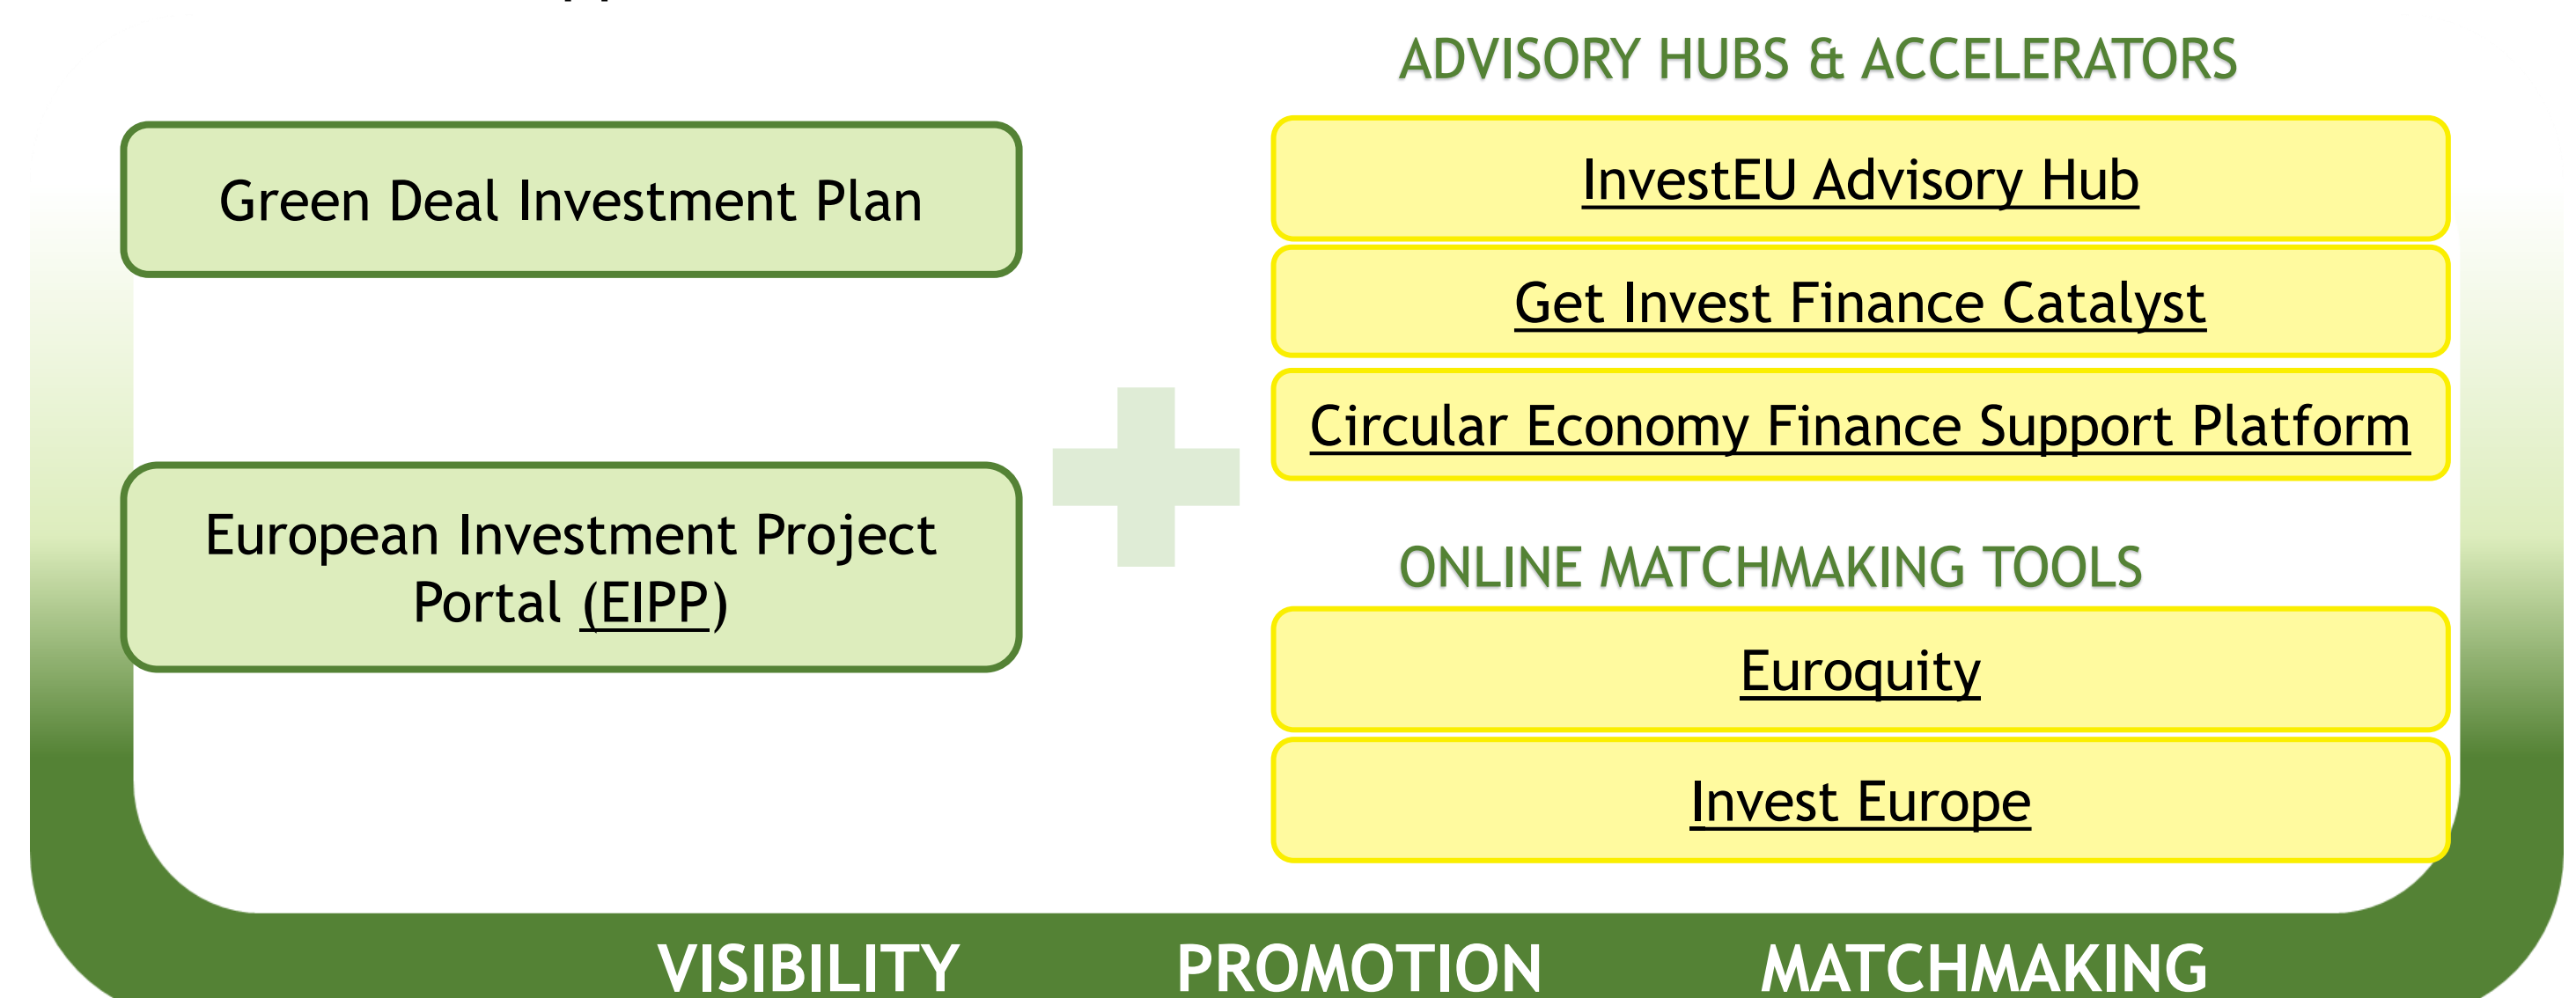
Green Deal Investment Plan

European Investment Project Portal (EIPP)

ADVISORY HUBS & ACCELERATORS

InvestEU Advisory Hub

Get Invest Finance Catalyst

Circular Economy Finance Support Platform

ONLINE MATCHMAKING TOOLS

Euroquity

Invest Europe

VISIBILITY PROMOTION MATCHMAKING